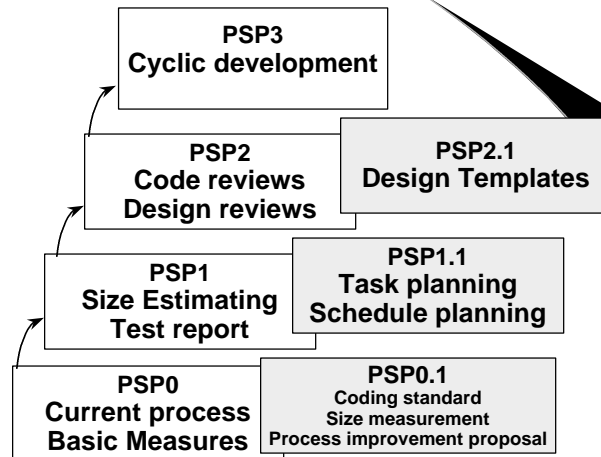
PSP3
Cyclic development

PSP2
Code reviews
Design reviews

PSP2.1
Design Templates

PSP1
Size Estimating
Test report

PSP1.1
Task planning
Schedule planning

PSP0
Current process
Basic Measures

PSP0.1
Coding standard
Size measurement
Process improvement proposal